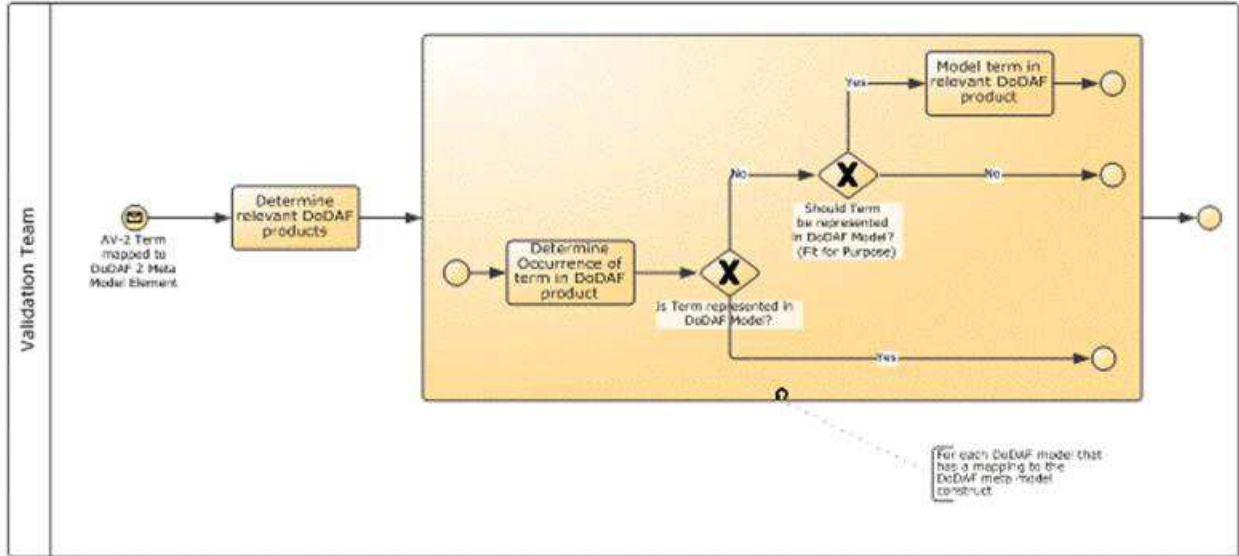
Validation Team

AV-2 Term mapped to DoDAF 2 Meta Model Element

Determine relevant DoDAF products

Determine Occurrence of term in DoDAF product

X

Is Term represented in DoDAF Model?

No

X

Should Term be represented in DoDAF Model? (Fit for Purpose)

Yes

Model term in relevant DoDAF product

No

Yes

For each DoDAF model that has a mapping to the DoDAF meta model construct